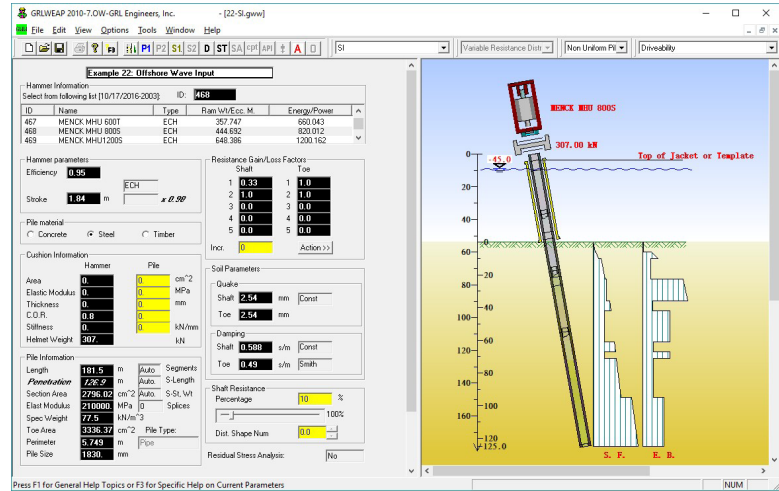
GRLWEAP 2010-7.OW-GRL Engineers, Inc. - [22-SI.gww]

File Edit View Options Tools Window Help

D ST SA cpt API A

SI

Variable Resistance Distr

Non Uniform Pil

Driveability

Example 22: Offshore Wave Input

Hammer Information
Select from following list [10/17/2016-2003]: ID: 468

| ID | Name | Type | Ram Wt/Ecc. M | Energy/Power |
|---|---|---|---|---|
| 467 | MENCK MHU 600T | ECH | 357.747 | 660.043 |
| 468 | MENCK MHU 800S | ECH | 444.692 | 820.012 |
| 469 | MENCK MHU1200S | ECH | 648.386 | 1200.162 |

Hammer parameters
Efficiency 0.95
ECH
Stroke 1.84 m x 0.90

Pile material
Concrete Steel Timber

Cushion Information
Hammer Pile
Area 0. 0. cm^2
Elastic Modulus 0. 0. MPa
Thickness 0. 0. mm
C.O.R. 0.8 0.5
Stiffness 0. 0. kN/mm
Helmet Weight 307 kN

Pile Information
Length 181.5 m Auto Segments
Penetration 126.9 m Auto. S-Length
Section Area 2796.02 cm^2 Auto. S-St, Wt
Elast Modulus 210000. MPa 0 Splices
Spec Weight 77.5 kN/m^3
Toe Area 3336.37 cm^2 Pile Type:
Perimeter 5.749 m Pipe
Pile Size 1830. mm

Resistance Gain/Loss Factors
Shaft Toe
1 0.33 1 1.0
2 1.0 2 1.0
3 0.0 3 0.0
4 0.0 4 0.0
5 0.0 5 0.0
Incr. 0 Action >>

Soil Parameters
Quake
Shaft 2.54 mm Const
Toe 2.54 mm
Damping
Shaft 0.588 s/m Const
Toe 0.49 s/m Smith

Shaft Resistance
Percentage 10 %
100%
Dist. Shape Num 0.0

Residual Stress Analysis: No

MENCK MHU 800S
307.00 kN
0 -45.0 Top of Jacket or Template
20
40
60 0
80 20
100 40
120 60
140 80
160 100
120
125.0
S. F. E. B.

Press F1 for General Help Topics or F3 for Specific Help on Current Parameters NUM